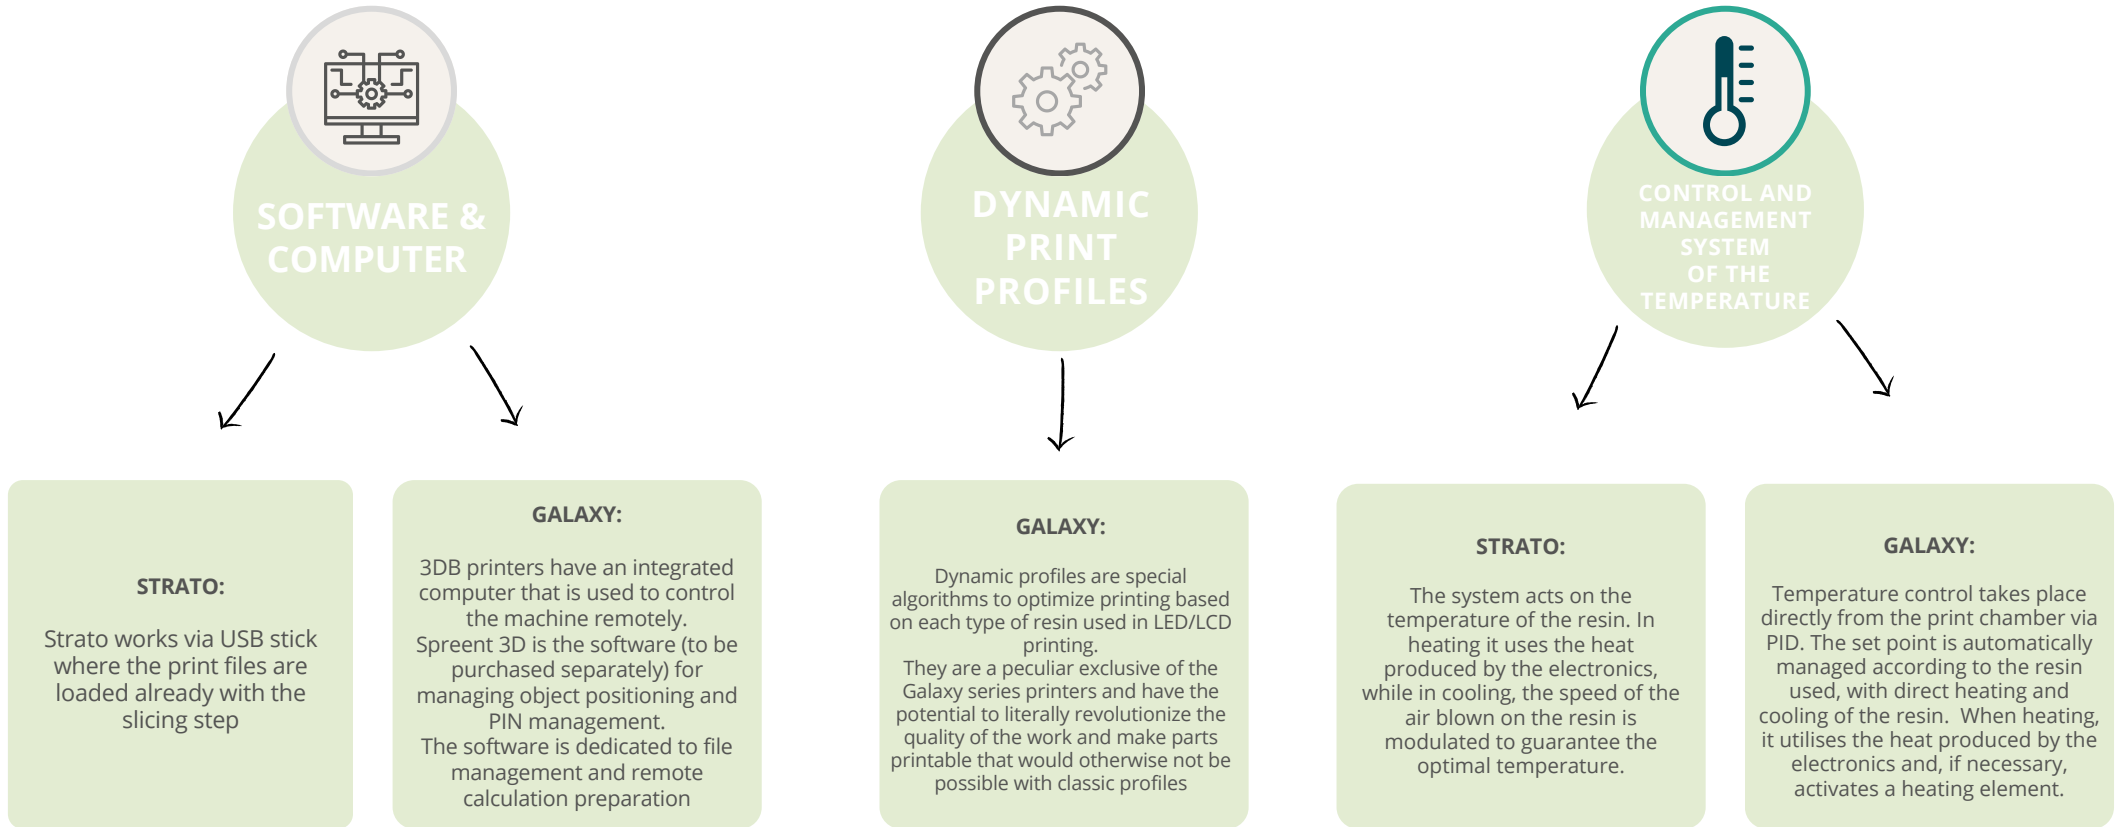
SOFTWARE & COMPUTER

DYNAMIC PRINT PROFILES

CONTROL AND MANAGEMENT SYSTEM OF THE TEMPERATURE

STRATO:

Strato works via USB stick where the print files are loaded already with the slicing step

GALAXY:

3DB printers have an integrated computer that is used to control the machine remotely.
Spreent 3D is the software (to be purchased separately) for managing object positioning and PIN management.
The software is dedicated to file management and remote calculation preparation

GALAXY:

Dynamic profiles are special algorithms to optimize printing based on each type of resin used in LED/LCD printing.
They are a peculiar exclusive of the Galaxy series printers and have the potential to literally revolutionize the quality of the work and make parts printable that would otherwise not be possible with classic profiles

STRATO:

The system acts on the temperature of the resin. In heating it uses the heat produced by the electronics, while in cooling, the speed of the air blown on the resin is modulated to guarantee the optimal temperature.

GALAXY:

Temperature control takes place directly from the print chamber via PID. The set point is automatically managed according to the resin used, with direct heating and cooling of the resin. When heating, it utilises the heat produced by the electronics and, if necessary, activates a heating element.